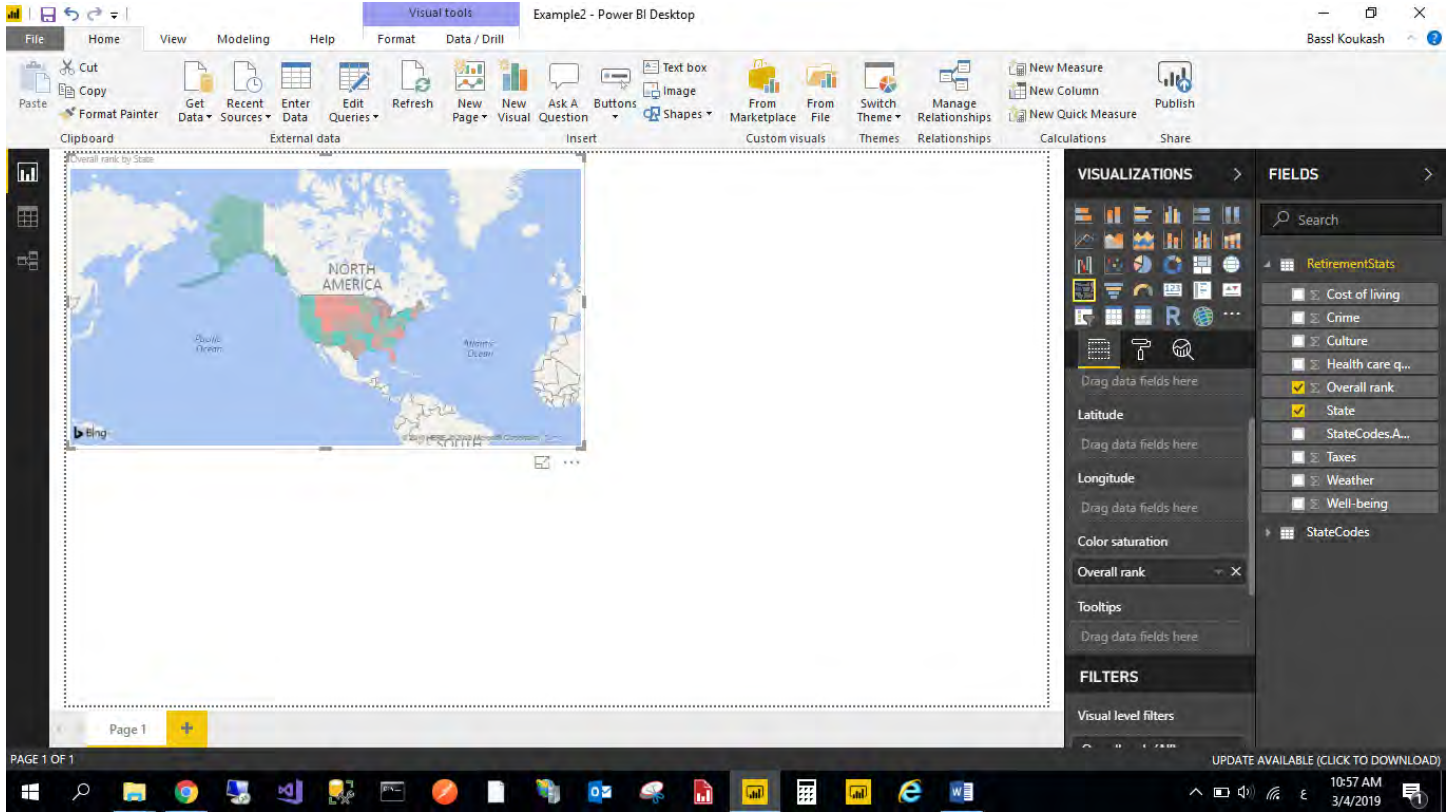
Visual tools

Example2 - Power BI Desktop

File Home View Modeling Help Format Data / Drill

Bassl Koukash

Paste
Cut
Copy
Format Painter
Clipboard

Get Data
Recent Sources
Enter Data
Edit Queries
Refresh
External data

New Page
New Visual
Ask A Question
Buttons
Text box
Image
Shapes
Insert

From Marketplace
From File
Custom visuals

Switch Theme
Themes

Manage Relationships
Relationships

New Measure
New Column
New Quick Measure
Calculations

Publish
Share

Overall rank by State

NORTH AMERICA

Pacific Ocean

Atlantic Ocean

SOUTH

Bing

VISUALIZATIONS

Drag data fields here

Latitude

Drag data fields here

Longitude

Drag data fields here

Color saturation

Overall rank

Tooltips

Drag data fields here

FILTERS

Visual level filters

FIELDS

Search

RetirementStats
Cost of living
Crime
Culture
Health care q...
Overall rank
State
StateCodes.A...
Taxes
Weather
Well-being
StateCodes

Page 1

PAGE 1 OF 1

UPDATE AVAILABLE (CLICK TO DOWNLOAD)

10:57 AM
3/4/2019